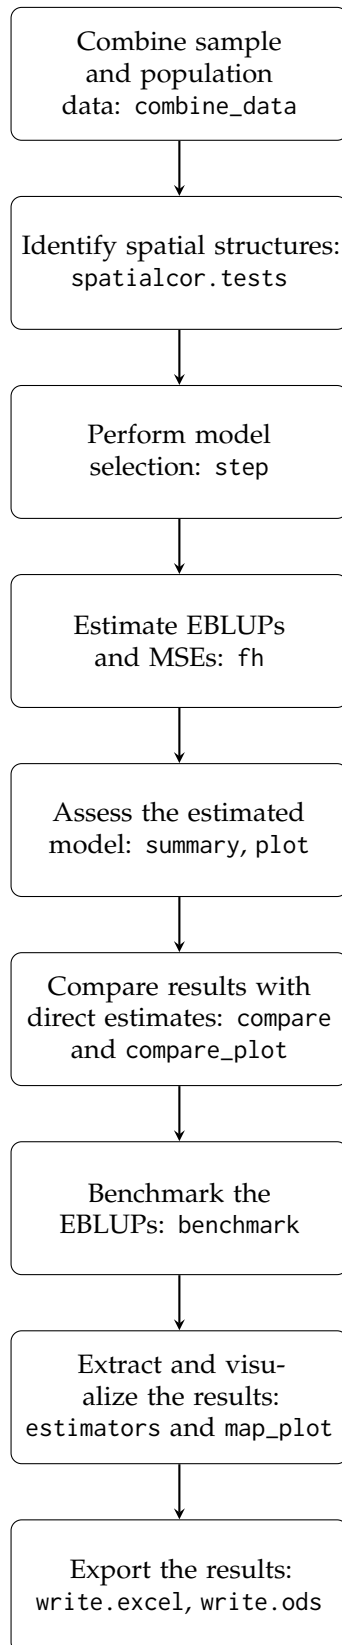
Combine sample and population data: combine_data

Identify spatial structures: spatialcor.tests

Perform model selection: step

Estimate EBLUPs and MSEs: fh

Assess the estimated model: summary, plot

Compare results with direct estimates: compare and compare_plot

Benchmark the EBLUPs: benchmark

Extract and visualize the results: estimators and map_plot

Export the results: write.excel, write.ods